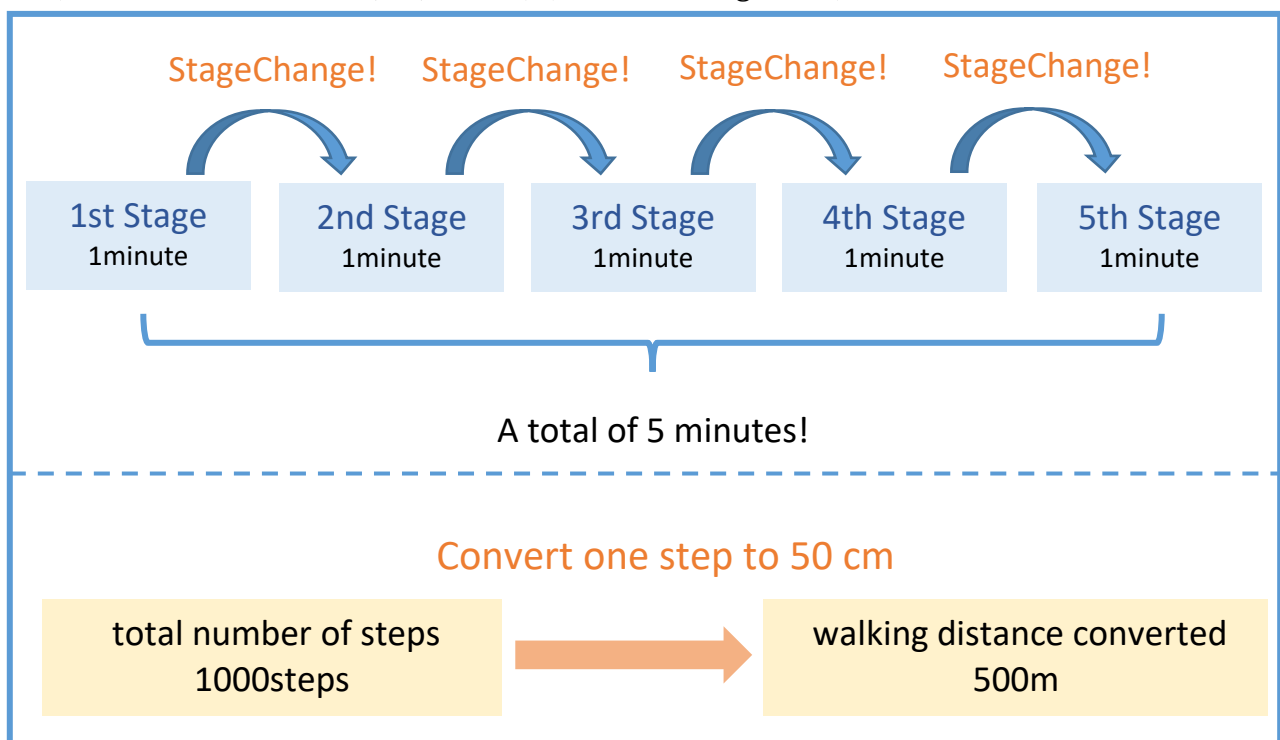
StageChange! StageChange! StageChange! StageChange!

1st Stage
1minute

2nd Stage
1minute

3rd Stage
1minute

4th Stage
1minute

5th Stage
1minute

A total of 5 minutes!

Convert one step to 50 cm

total number of steps
1000steps

walking distance converted
500m